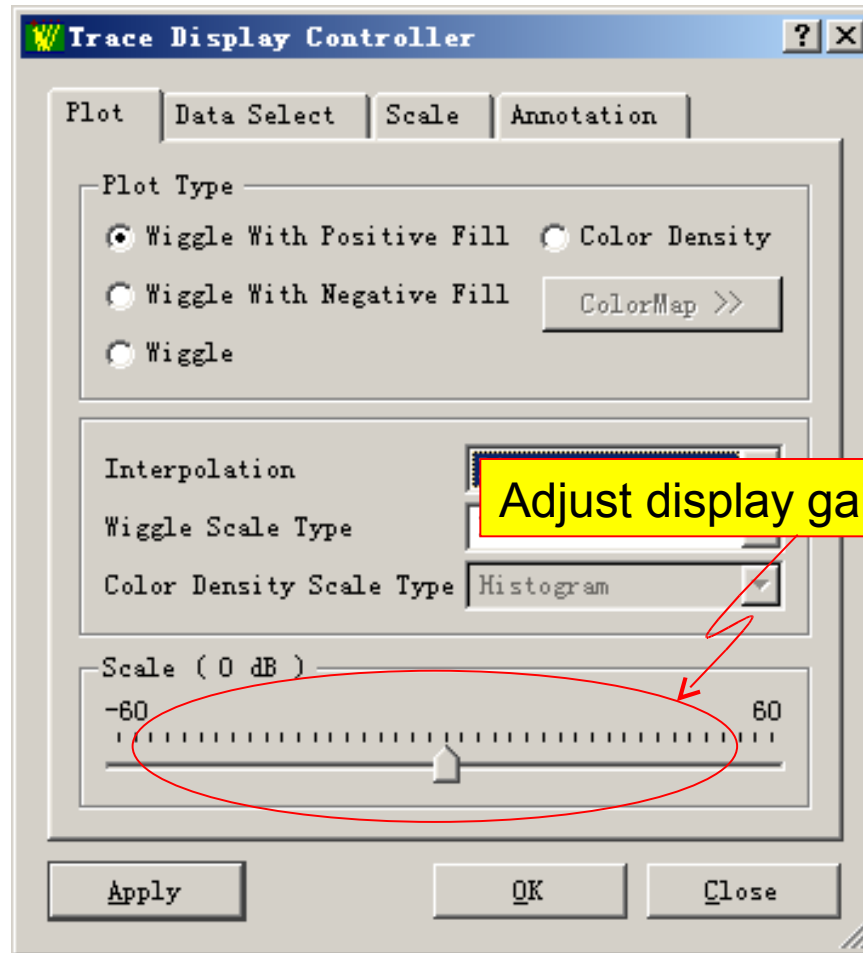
Trace Display Controller

? X

Plot | Data Select | Scale | Annotation

Plot Type

Wiggle With Positive Fill

Color Density

Wiggle With Negative Fill

ColorMap >>

Wiggle

Interpolation

Wiggle Scale Type

Color Density Scale Type Histogram

Adjust display ga

Scale ( 0 dB )

-60

60

Apply

OK

Close